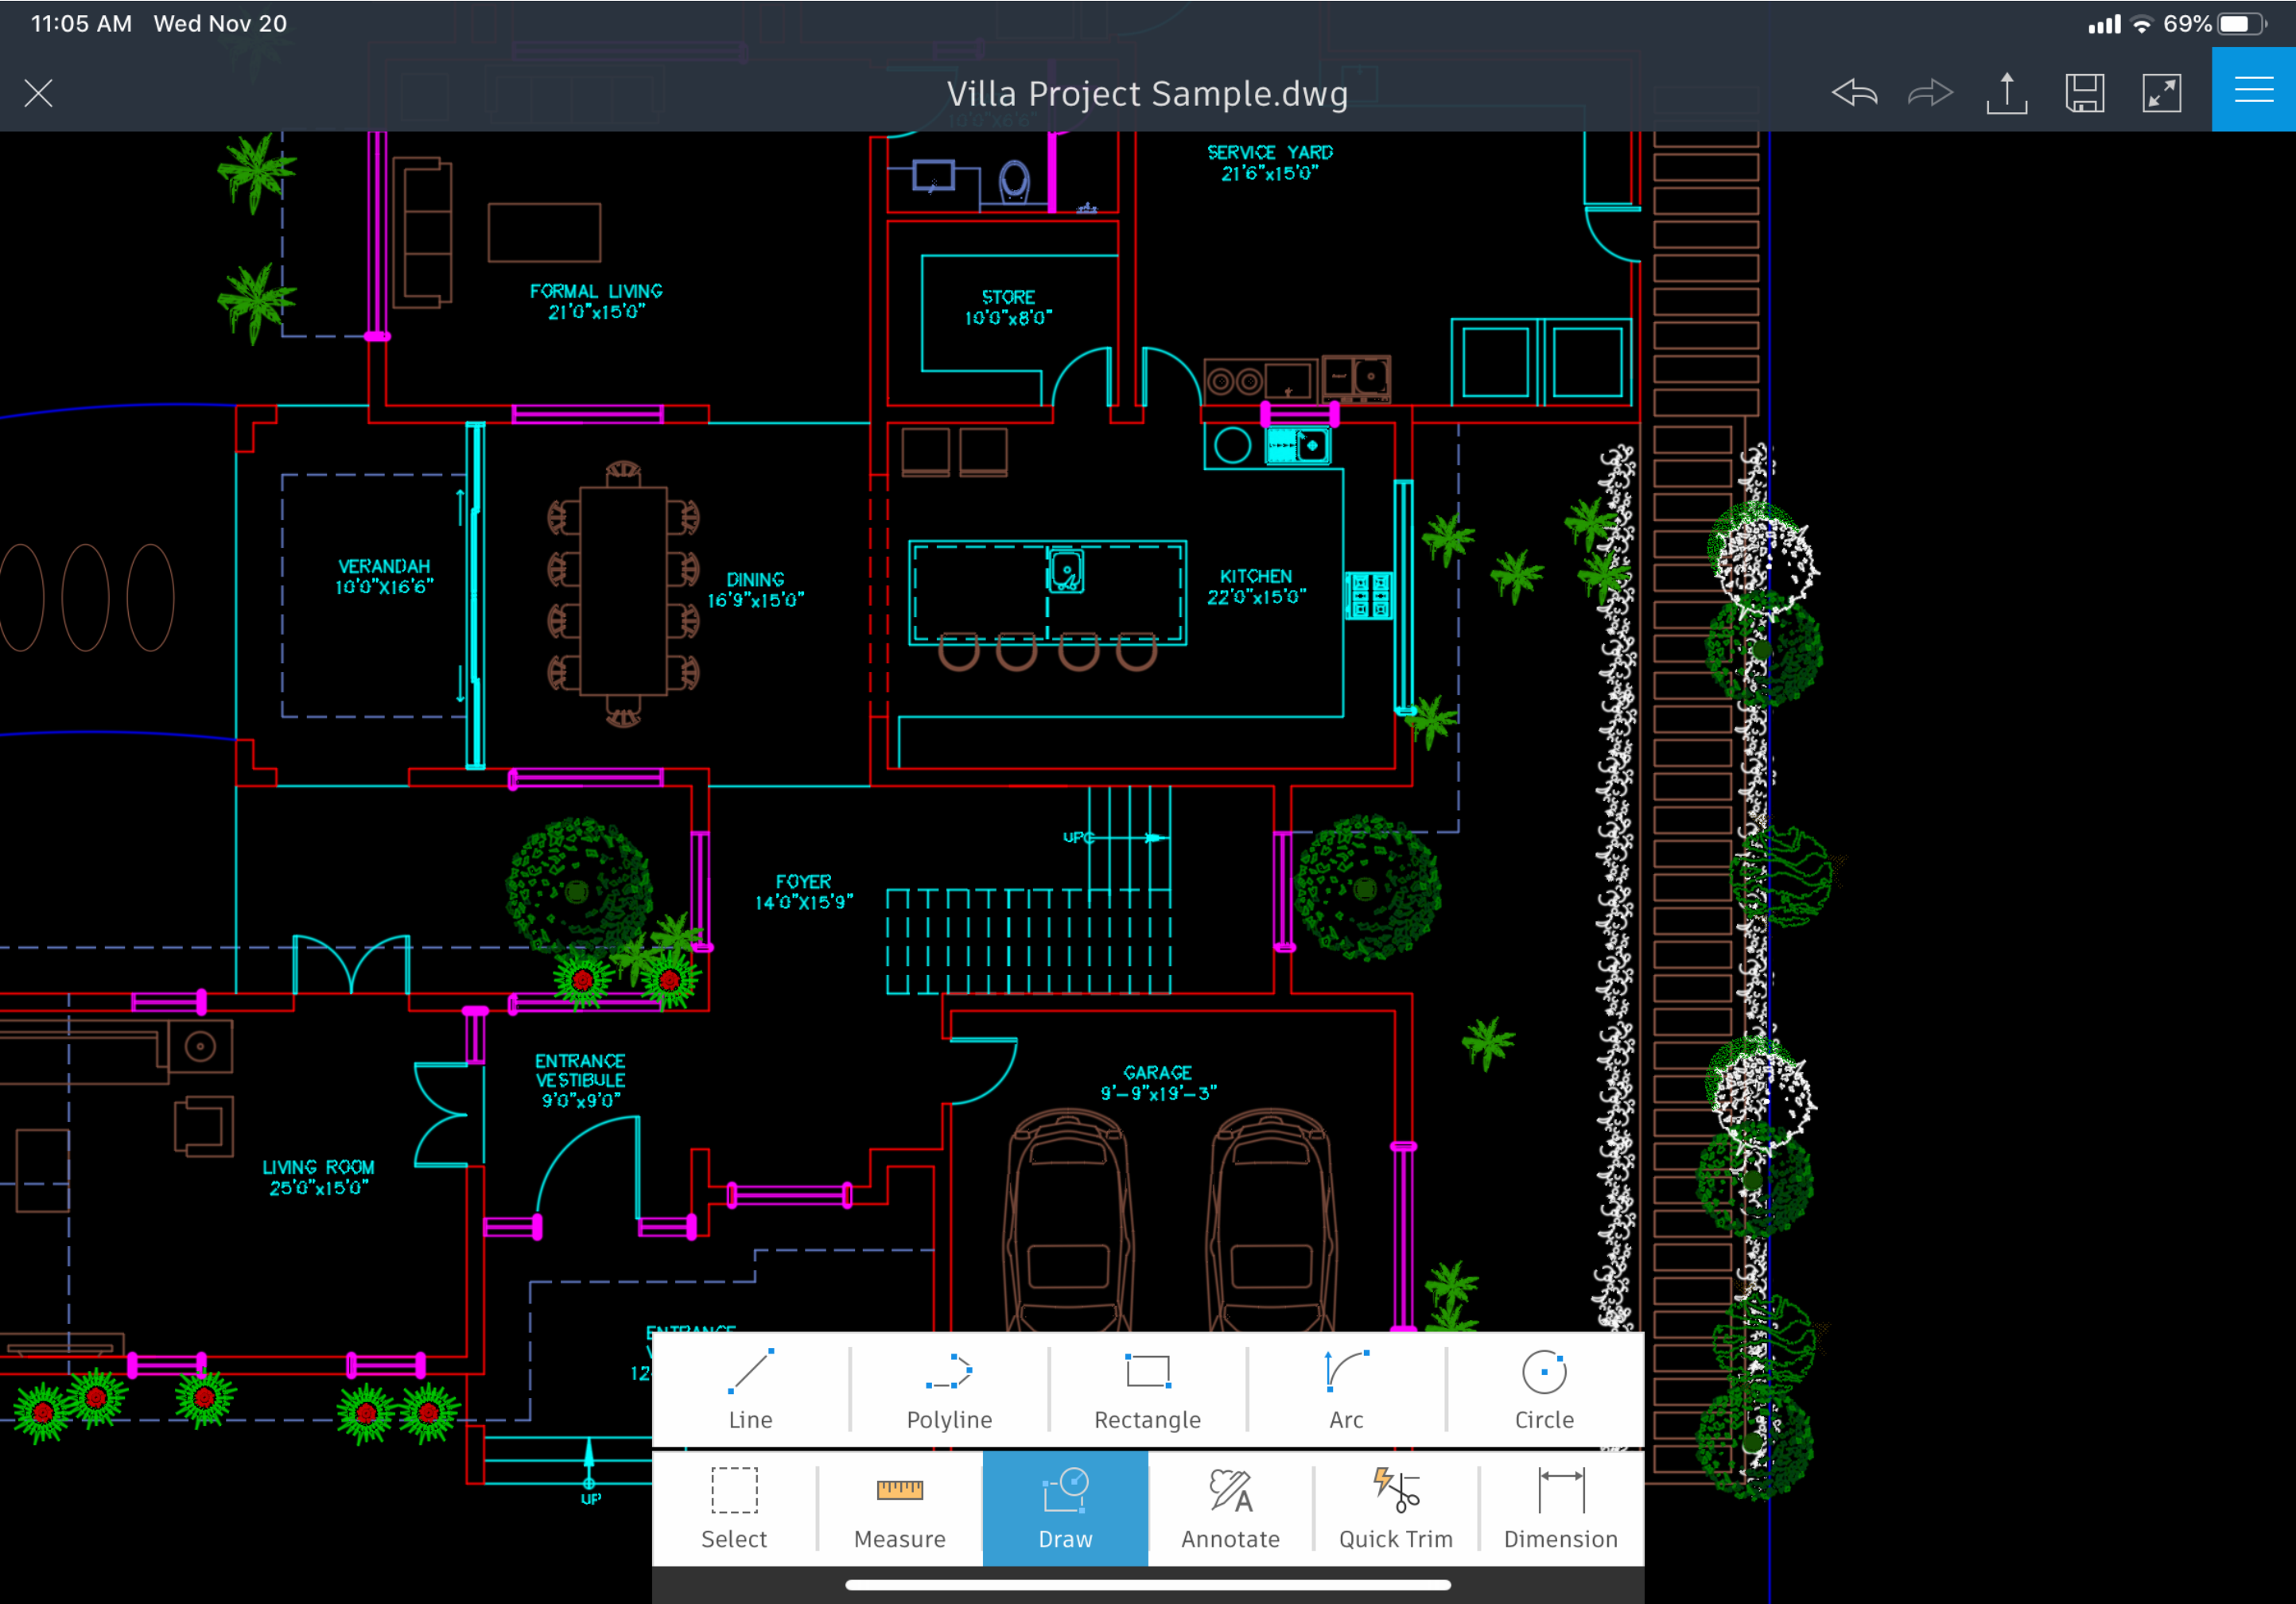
11:05 AM Wed Nov 20

69%

Villa Project Sample.dwg

SERVICE YARD
21'6"x15'0"

FORMAL LIVING
21'0"x15'0"

STORE
10'0"x8'0"

VERANDAH
10'0"X16'6"

DINING
16'9"x15'0"

KITCHEN
22'0"x15'0"

UP

FOYER
14'0"x15'9"

ENTRANCE
VESTIBULE
9'0"x9'0"

GARAGE
9'-9"x19'-3"

LIVING ROOM
25'0"x15'0"

ENTRANCE

12

UP

Line
Polyline
Rectangle
Arc
Circle

Select
Measure
Draw
Annotate
Quick Trim
Dimension